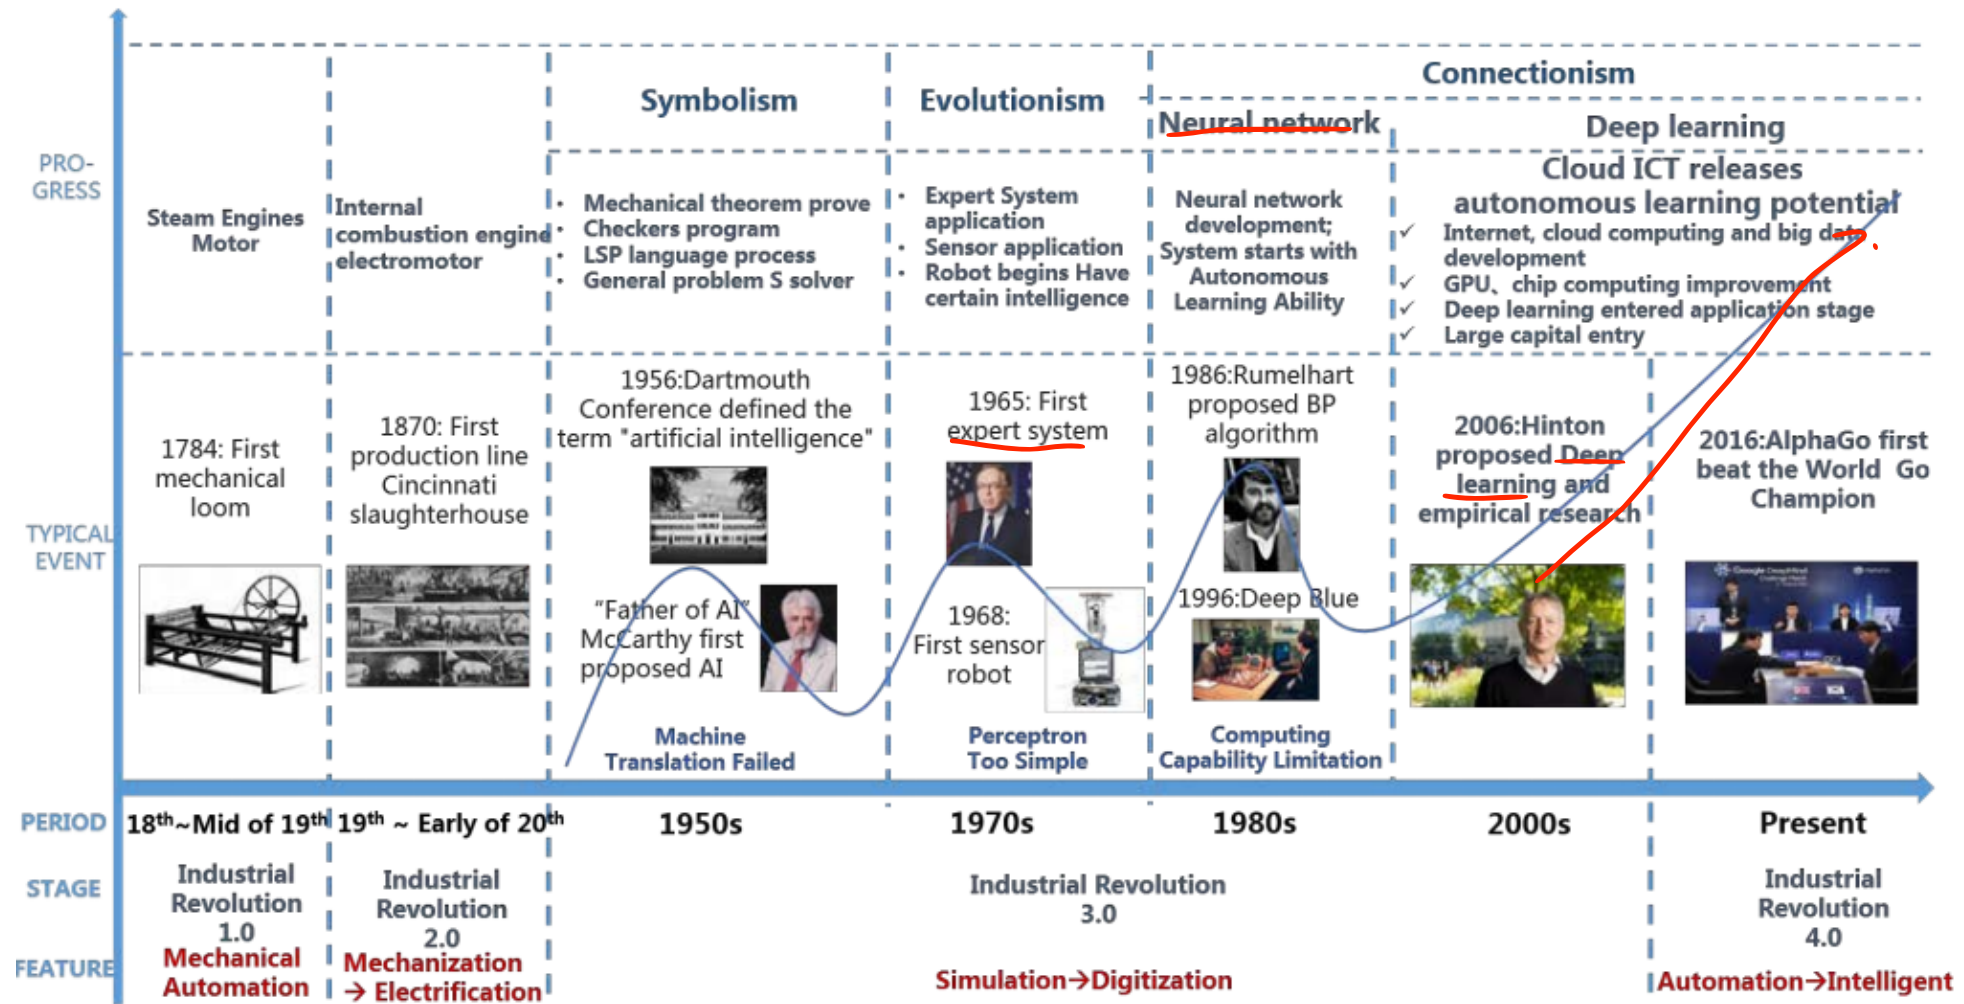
PRO-GRESS

Symbolism

Evolutionism

Connectionism

Neural network

Deep learning

Steam Engines Motor

Internal combustion engine electromotor

- Mechanical theorem prove
- Checkers program
- LSP language process
- General problem S solver

- Expert System application
- Sensor application
- Robot begins Have certain intelligence

Neural network development; System starts with Autonomous Learning Ability

Cloud ICT releases autonomous learning potential

✓ Internet, cloud computing and big data development
✓ GPU、chip computing improvement
✓ Deep learning entered application stage
✓ Large capital entry

TYPICAL EVENT

1784: First mechanical loom

1870: First production line Cincinnati slaughterhouse

1956:Dartmouth Conference defined the term "artificial intelligence"

"Father of AI" McCarthy first proposed AI

1965: First expert system

1968: First sensor robot

1986:Rumelhart proposed BP algorithm

1996:Deep Blue

2006:Hinton proposed Deep learning and empirical research

2016:AlphaGo first beat the World Go Champion

Machine Translation Failed

Perceptron Too Simple

Computing Capability Limitation

PERIOD

18$^{th}$~Mid of 19$^{th}$

19$^{th}$ ~ Early of 20$^{th}$

1950s

1970s

1980s

2000s

Present

STAGE

Industrial Revolution 1.0

Industrial Revolution 2.0

Industrial Revolution 3.0

Industrial Revolution 4.0

FEATURE

Mechanical Automation

Mechanization → Electrification

Simulation→Digitization

Automation→Intelligent